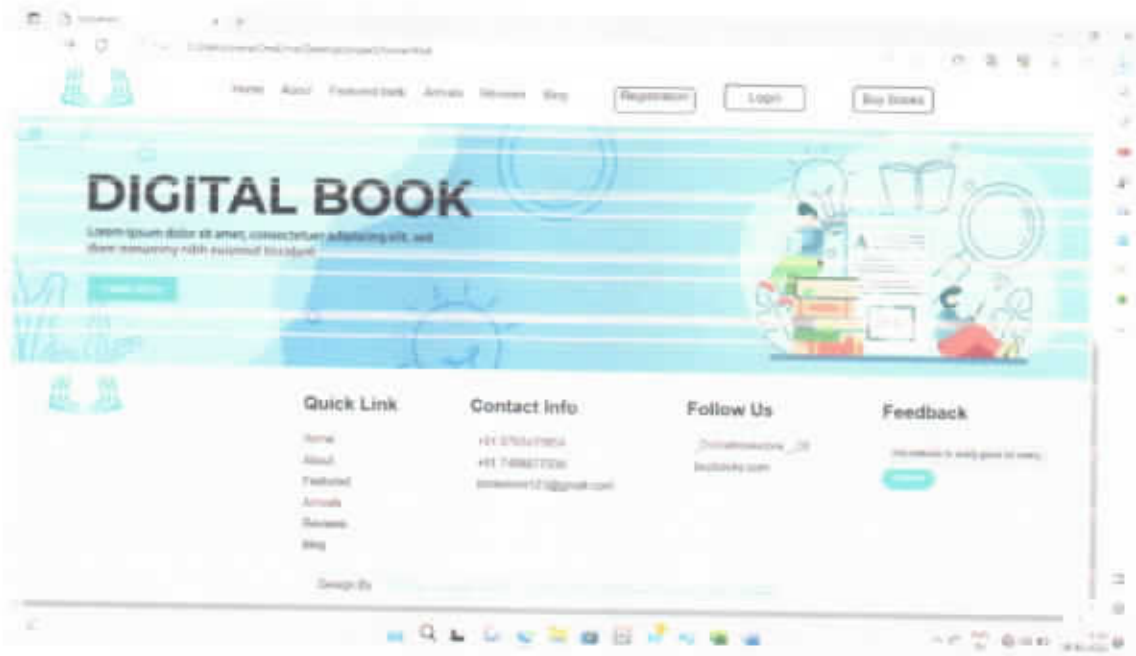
Home About Featured Book Arrivals Reviews Blog

Registration Login Buy Books

DIGITAL BOOK

Lorem ipsum dolor sit amet, consectetuer adipiscing elit, sed diam nonummy nibh euismod tincidunt

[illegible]

Quick Link

Home
About
Featured
Arrivals
Reviews
Blog

Contact Info

+91 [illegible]
+91 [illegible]
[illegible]@gmail.com

Follow Us

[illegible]
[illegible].com

Feedback

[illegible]

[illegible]

Design By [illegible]